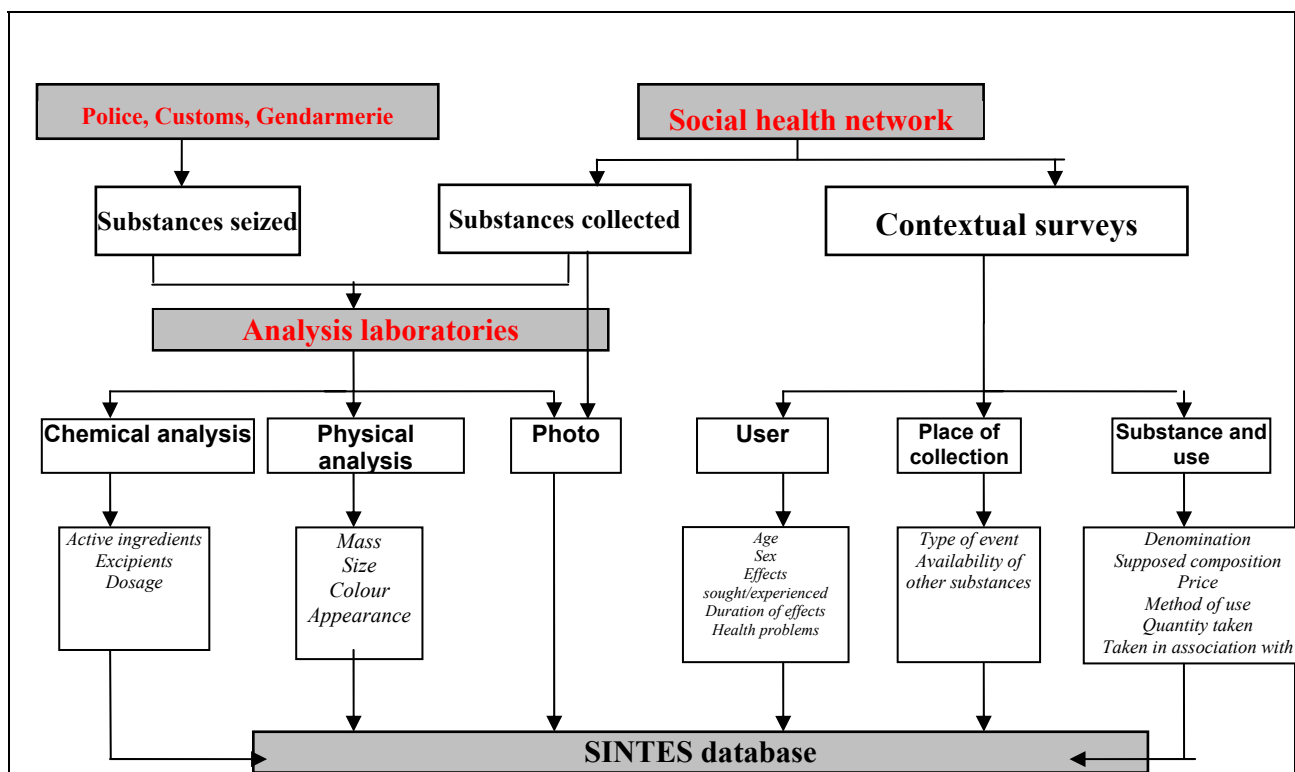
Police, Customs, Gendarmerie

Social health network

Substances seized

Substances collected

Contextual surveys

Analysis laboratories

Chemical analysis

Physical analysis

Photo

User

Place of collection

Substance and use

Active ingredients
Excipients
Dosage

Mass
Size
Colour
Appearance

Age
Sex
Effects sought/experienced
Duration of effects
Health problems

Type of event
Availability of other substances

Denomination
Supposed composition
Price
Method of use
Quantity taken
Taken in association with

SINTES database